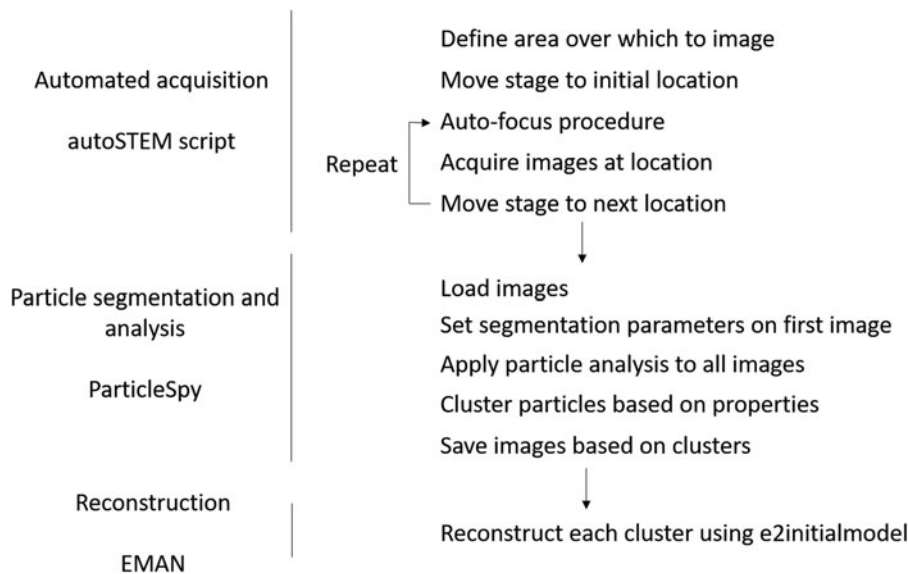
Automated acquisition

autoSTEM script

Define area over which to image

Move stage to initial location

Repeat

Auto-focus procedure

Acquire images at location

Move stage to next location

Particle segmentation and analysis

ParticleSpy

Load images

Set segmentation parameters on first image

Apply particle analysis to all images

Cluster particles based on properties

Save images based on clusters

Reconstruction

EMAN

Reconstruct each cluster using e2initialmodel